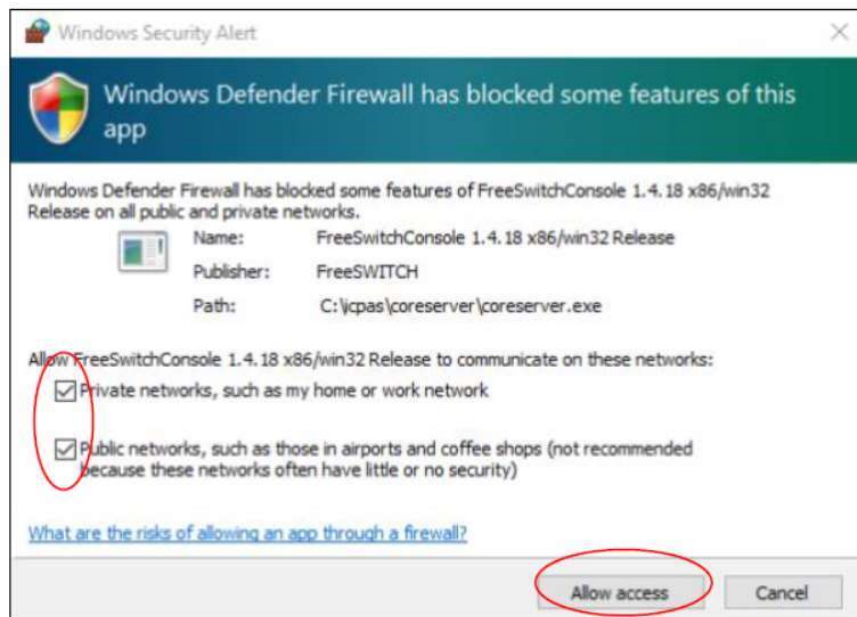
Windows Security Alert

Windows Defender Firewall has blocked some features of this app

Windows Defender Firewall has blocked some features of FreeSwitchConsole 1.4.18 x86/win32 Release on all public and private networks.

Name: FreeSwitchConsole 1.4.18 x86/win32 Release

Publisher: FreeSWITCH

Path: C:\icpas\coreserver\coreserver.exe

Allow FreeSwitchConsole 1.4.18 x86/win32 Release to communicate on these networks:

Private networks, such as my home or work network

Public networks, such as those in airports and coffee shops (not recommended because these networks often have little or no security)

What are the risks of allowing an app through a firewall?

Allow access

Cancel